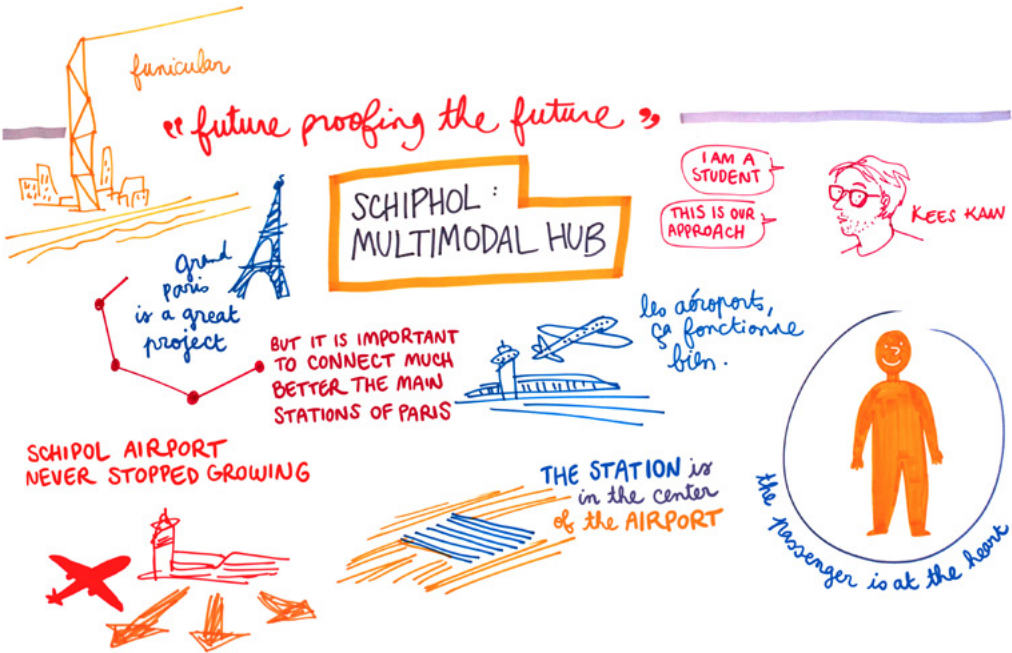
funicular

" future proofing the future "

SCHIPHOL : MULTIMODAL HUB

I AM A STUDENT

THIS IS OUR APPROACH

KEES KAAN

Grand Paris is a great project

BUT IT IS IMPORTANT TO CONNECT MUCH BETTER THE MAIN STATIONS OF PARIS

les aéroport, ça fonctionne bien.

SCHIPOL AIRPORT NEVER STOPPED GROWING

THE STATION is in the center of the AIRPORT

the passenger is at the heart